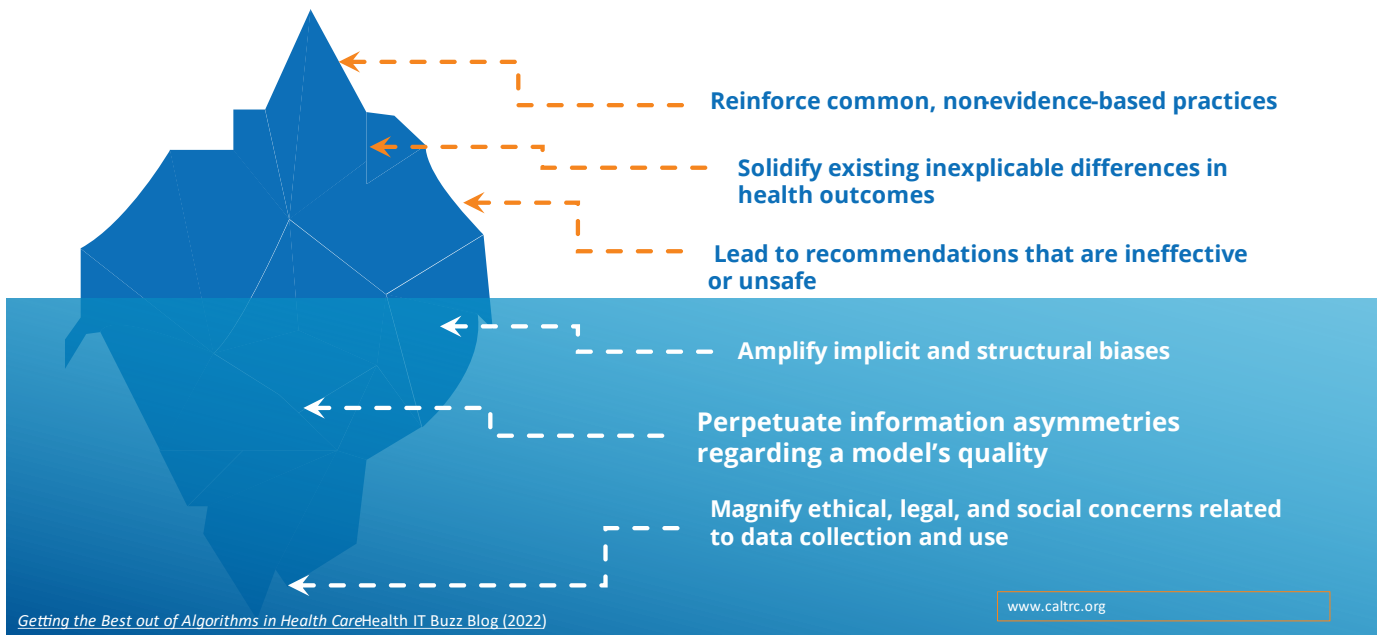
Reinforce common, non-evidence-based practices

Solidify existing inexplicable differences in health outcomes

Lead to recommendations that are ineffective or unsafe

Amplify implicit and structural biases

Perpetuate information asymmetries regarding a model's quality

Magnify ethical, legal, and social concerns related to data collection and use

Getting the Best out of Algorithms in Health CareHealth IT Buzz Blog (2022)

www.caltrc.org